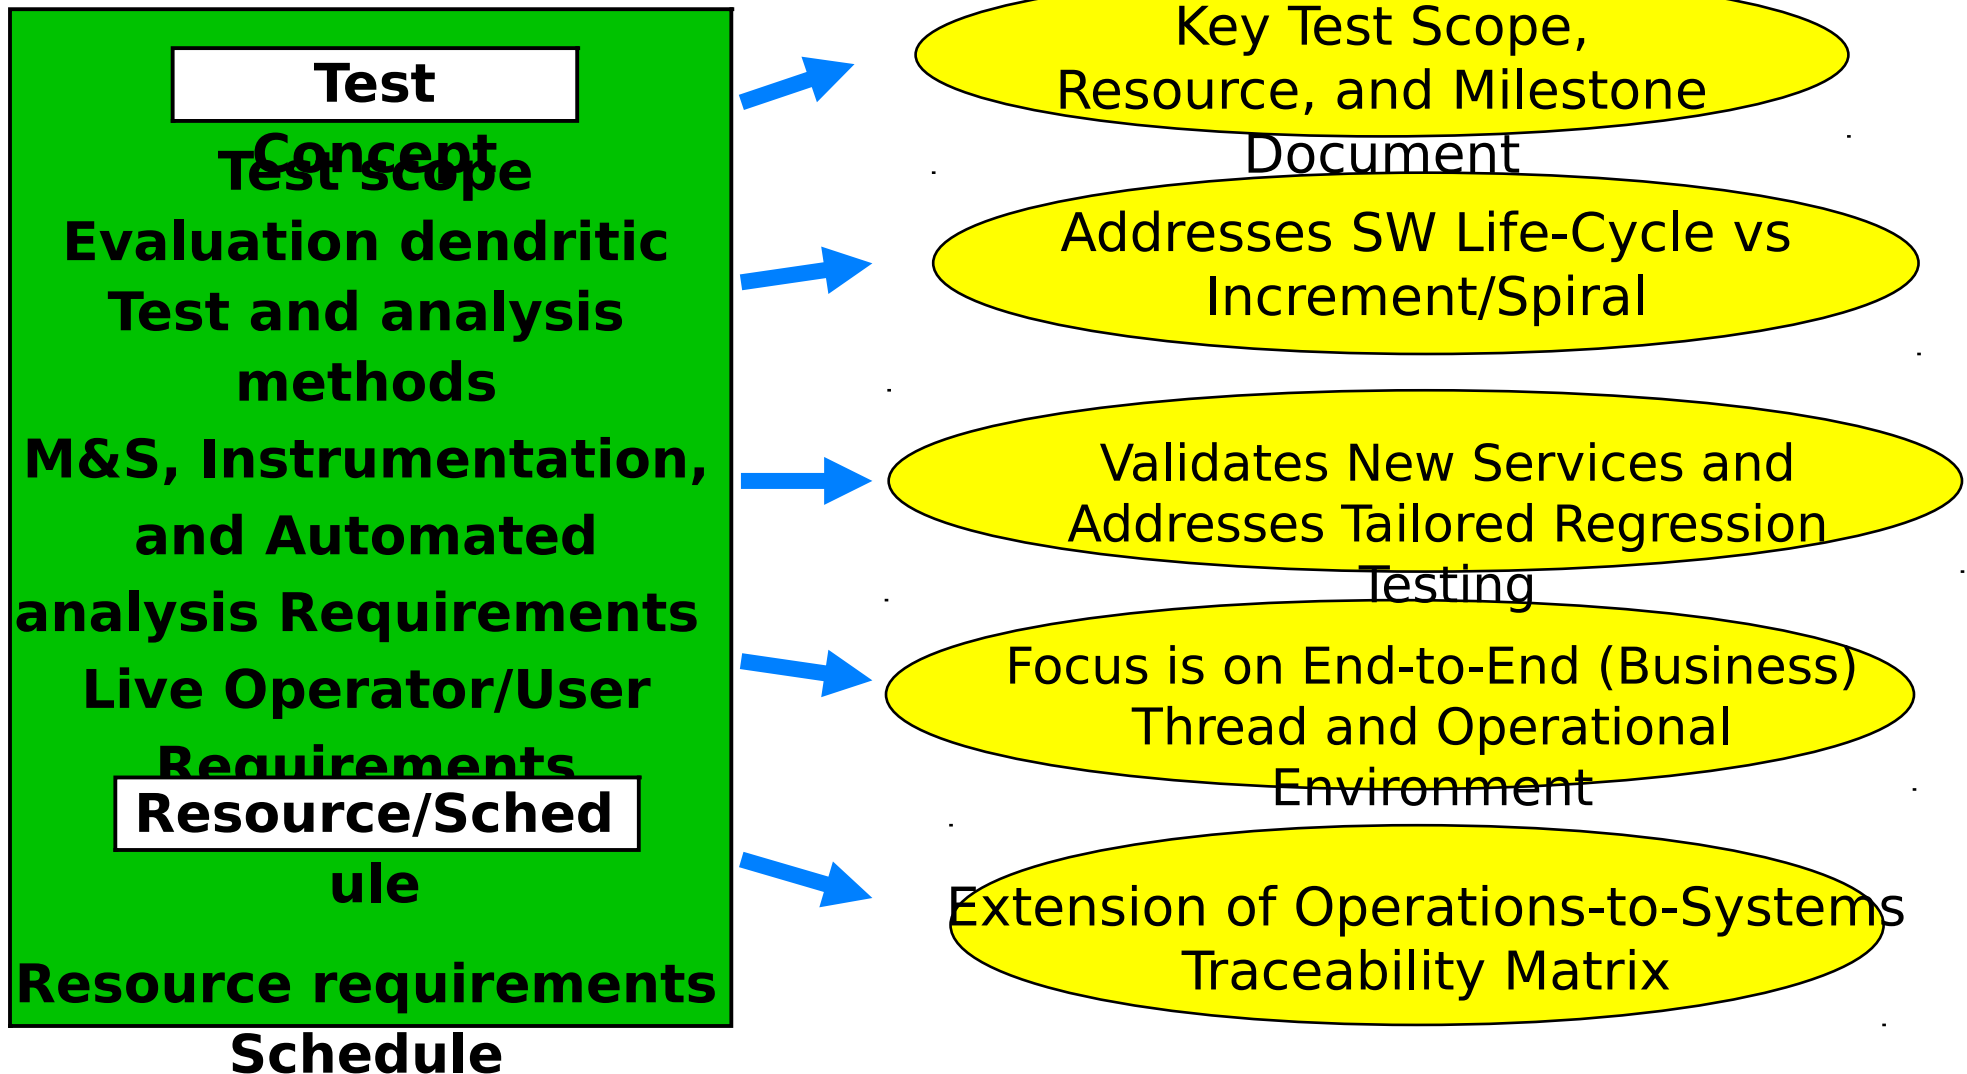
Test Concept

Test scope
Evaluation dendritic
Test and analysis methods
M&S, Instrumentation, and Automated analysis Requirements
Live Operator/User Requirements

Resource/Schedule

Resource requirements
Schedule

Key Test Scope, Resource, and Milestone Document

Addresses SW Life-Cycle vs Increment/Spiral

Validates New Services and Addresses Tailored Regression Testing

Focus is on End-to-End (Business) Thread and Operational Environment

Extension of Operations-to-Systems Traceability Matrix